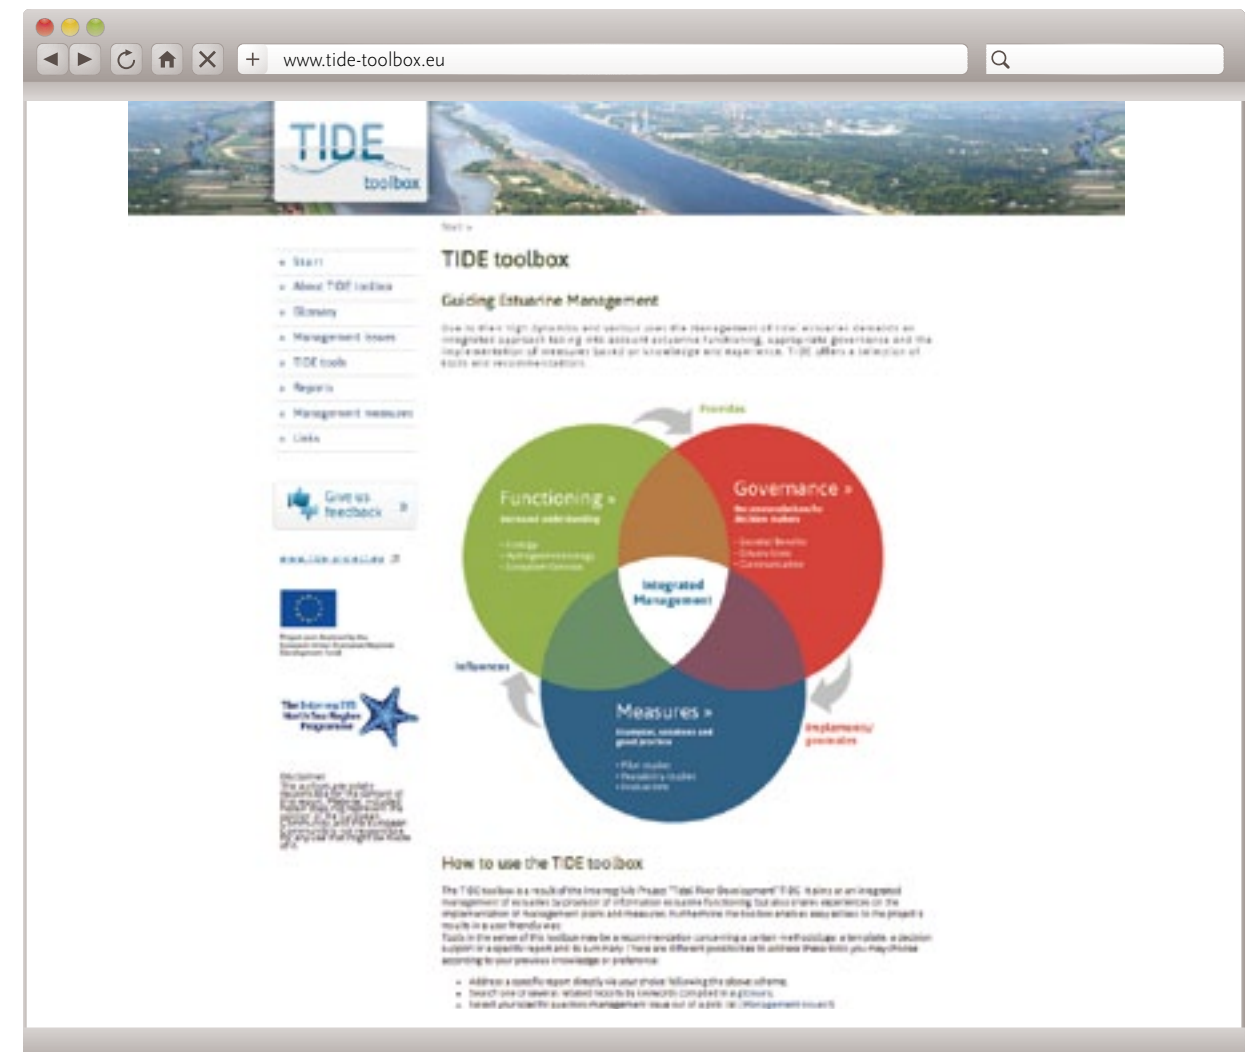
www.tide-toolbox.eu

TIDE toolbox

Start »

- Start
- About TIDE toolbox
- Glossary
- Management issues
- TIDE tools
- Reports
- Management measures
- Links

Give us feedback »

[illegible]

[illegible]

The Interreg IVB North Sea Region Programme

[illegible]

TIDE toolbox

Guiding Estuarine Management

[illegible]

Provides

Functioning »
Increase understanding
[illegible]

Governance »
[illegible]
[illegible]

Integrated Management

Influences

Measures »
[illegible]
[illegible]

Implements/generates

How to use the TIDE toolbox

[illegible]

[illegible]

- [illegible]
- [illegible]
- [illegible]